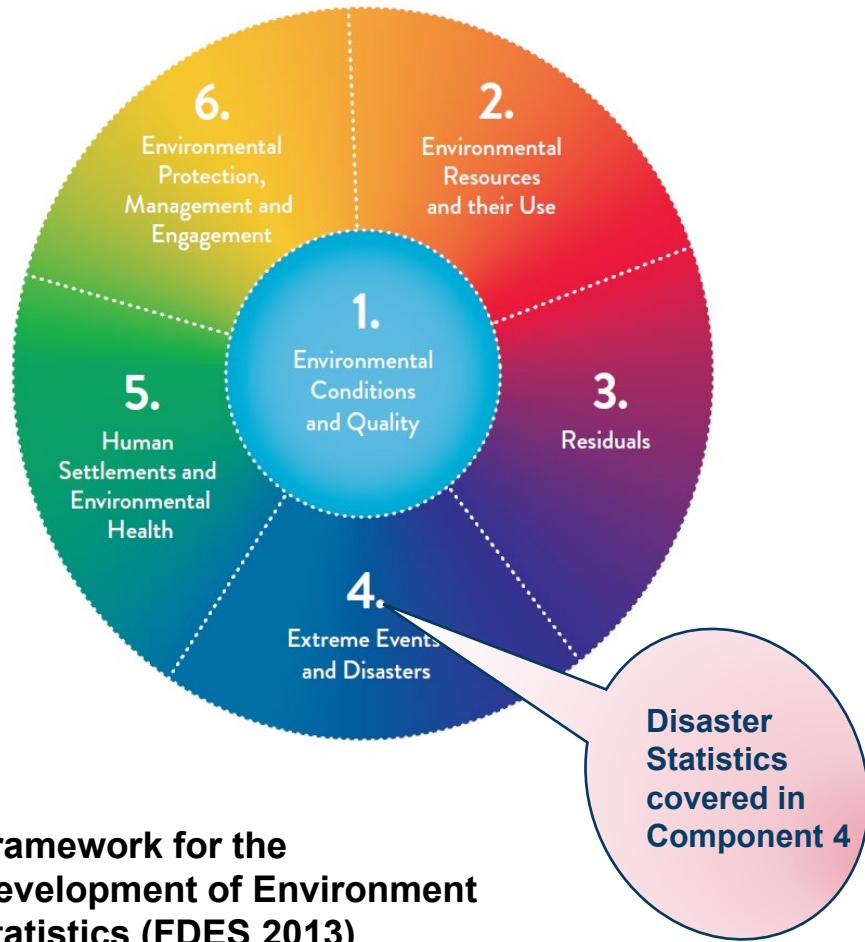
6.
Environmental Protection, Management and Engagement

2.
Environmental Resources and their Use

1.
Environmental Conditions and Quality

5.
Human Settlements and Environmental Health

3.
Residuals

4.
Extreme Events and Disasters

Disaster Statistics covered in Component 4

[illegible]ramework for the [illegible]evelopment of Environment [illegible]tatistics (FDES 2013)